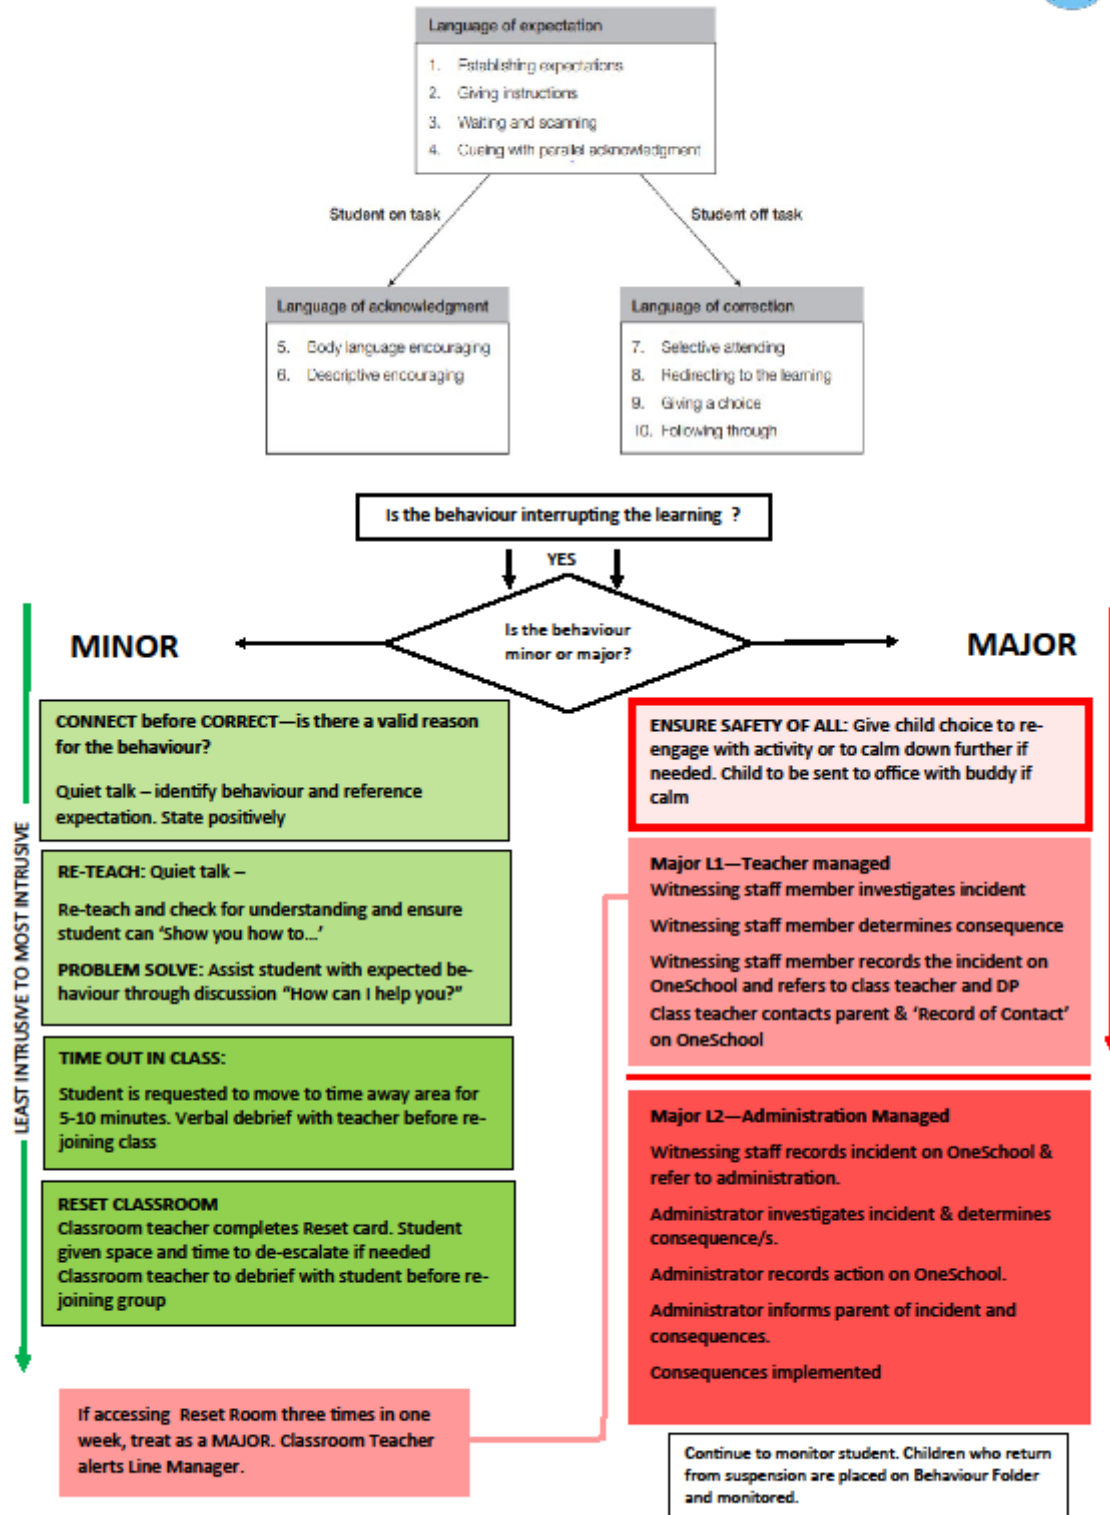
Language of expectation

1. Establishing expectations
2. Giving instructions
3. Waiting and scanning
4. Cueing with parallel acknowledgment

Student on task

Student off task

Language of acknowledgment

5. Body language encouraging
6. Descriptive encouraging

Language of correction

7. Selective attending
8. Redirecting to the learning
9. Giving a choice
10. Following through

Is the behaviour interrupting the learning ?

YES

Is the behaviour minor or major?

MINOR

MAJOR

LEAST INTRUSIVE TO MOST INTRUSIVE

CONNECT before CORRECT—is there a valid reason for the behaviour?

Quiet talk – identify behaviour and reference expectation. State positively

RE-TEACH: Quiet talk –

Re-teach and check for understanding and ensure student can 'Show you how to...'

PROBLEM SOLVE: Assist student with expected behaviour through discussion "How can I help you?"

TIME OUT IN CLASS:

Student is requested to move to time away area for 5-10 minutes. Verbal debrief with teacher before re-joining class

RESET CLASSROOM
Classroom teacher completes Reset card. Student given space and time to de-escalate if needed
Classroom teacher to debrief with student before re-joining group

If accessing Reset Room three times in one week, treat as a MAJOR. Classroom Teacher alerts Line Manager.

ENSURE SAFETY OF ALL: Give child choice to re-engage with activity or to calm down further if needed. Child to be sent to office with buddy if calm

Major L1—Teacher managed
Witnessing staff member investigates incident

Witnessing staff member determines consequence

Witnessing staff member records the incident on OneSchool and refers to class teacher and DP
Class teacher contacts parent & 'Record of Contact' on OneSchool

Major L2—Administration Managed

Witnessing staff records incident on OneSchool & refer to administration.

Administrator investigates incident & determines consequence/s.

Administrator records action on OneSchool.

Administrator informs parent of incident and consequences.

Consequences implemented

Continue to monitor student. Children who return from suspension are placed on Behaviour Folder and monitored.